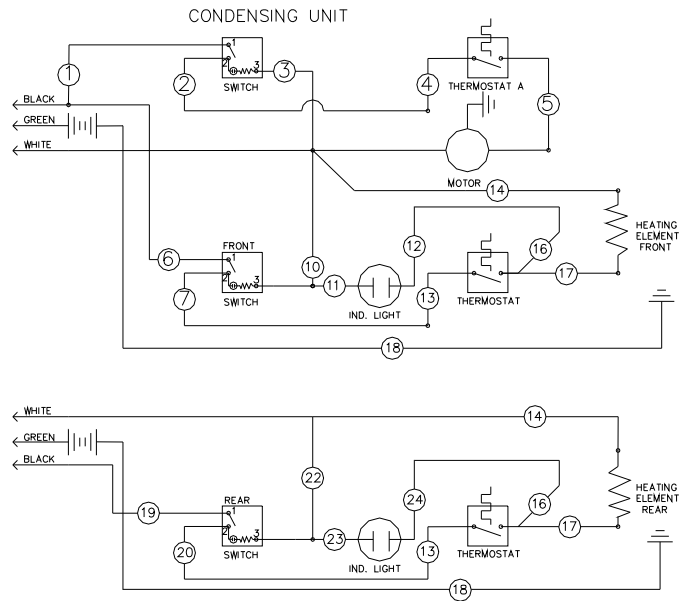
CONDENSING UNIT

BLACK
GREEN
WHITE
1
2
1
2
3
3
SWITCH
4
THERMOSTAT A
5
MOTOR
14
HEATING ELEMENT FRONT
FRONT
6
1
2
3
7
SWITCH
10
11
IND. LIGHT
12
13
THERMOSTAT
16
17
18

WHITE
GREEN
BLACK
14
HEATING ELEMENT REAR
22
REAR
19
1
2
3
20
SWITCH
23
IND. LIGHT
24
13
THERMOSTAT
16
17
18